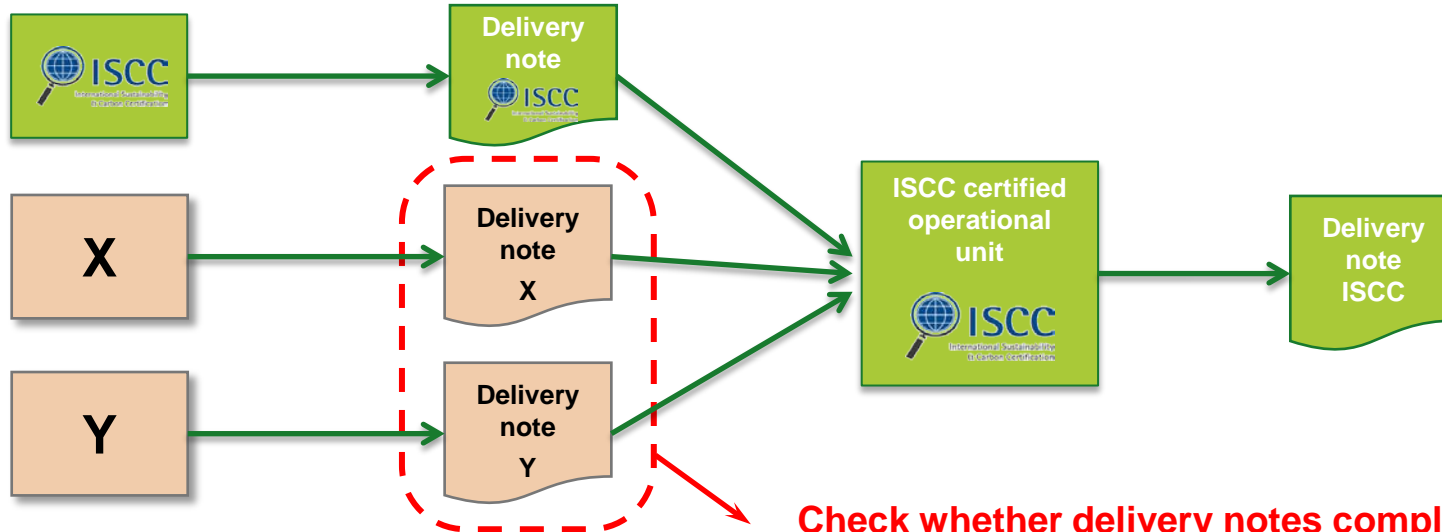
ISCC
International Sustainability & Carbon Certification

Delivery note
ISCC
International Sustainability & Carbon Certification

X

Delivery note X

Y

Delivery note Y

ISCC certified operational unit
ISCC
International Sustainability & Carbon Certification

Delivery note ISCC

Check whether delivery notes compl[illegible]